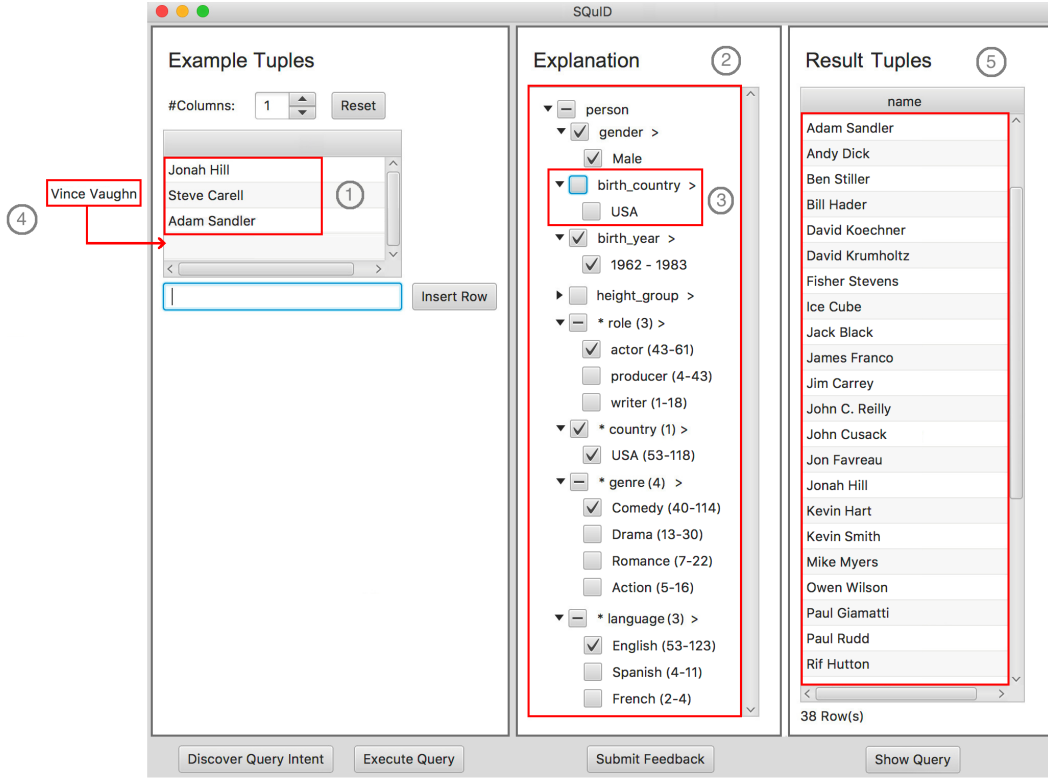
SQuID

Example Tuples

#Columns: 1 Reset

Jonah Hill
Steve Carell
Adam Sandler

1

Vince Vaughn

4

Insert Row

Explanation

2

person
gender >
Male
birth_country >
USA
3
birth_year >
1962 - 1983
height_group >
* role (3) >
actor (43-61)
producer (4-43)
writer (1-18)
* country (1) >
USA (53-118)
* genre (4) >
Comedy (40-114)
Drama (13-30)
Romance (7-22)
Action (5-16)
* language (3) >
English (53-123)
Spanish (4-11)
French (2-4)

Result Tuples

5

| name |
|---|
| Adam Sandler |
| Andy Dick |
| Ben Stiller |
| Bill Hader |
| David Koechner |
| David Krumholtz |
| Fisher Stevens |
| Ice Cube |
| Jack Black |
| James Franco |
| Jim Carrey |
| John C. Reilly |
| John Cusack |
| Jon Favreau |
| Jonah Hill |
| Kevin Hart |
| Kevin Smith |
| Mike Myers |
| Owen Wilson |
| Paul Giamatti |
| Paul Rudd |
| Rif Hutton |

38 Row(s)

Discover Query Intent
Execute Query
Submit Feedback
Show Query